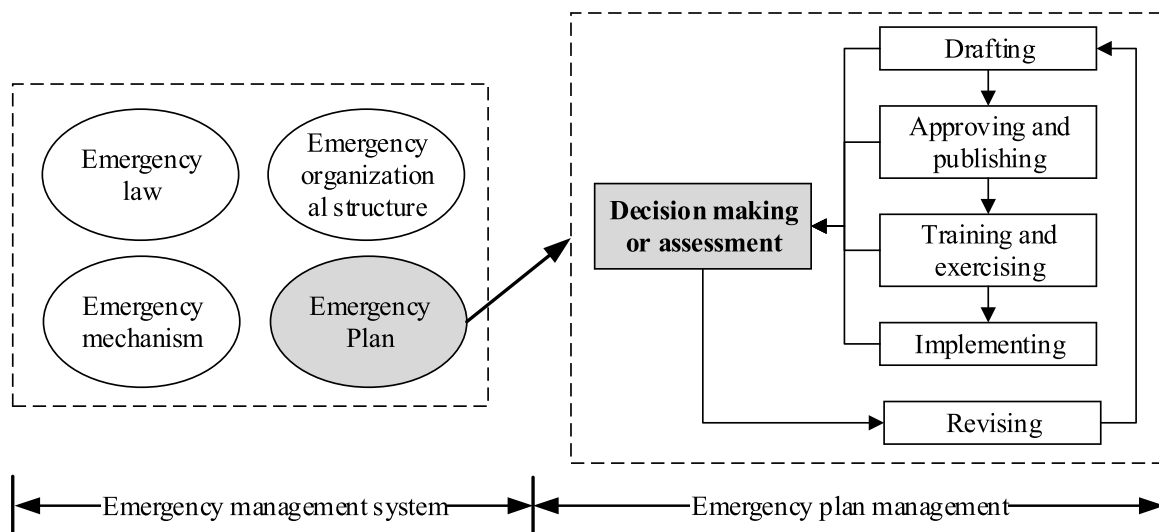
Emergency law

Emergency organizational structure

Emergency mechanism

Emergency Plan

Decision making or assessment

Drafting

Approving and publishing

Training and exercising

Implementing

Revising

Emergency management system

Emergency plan management